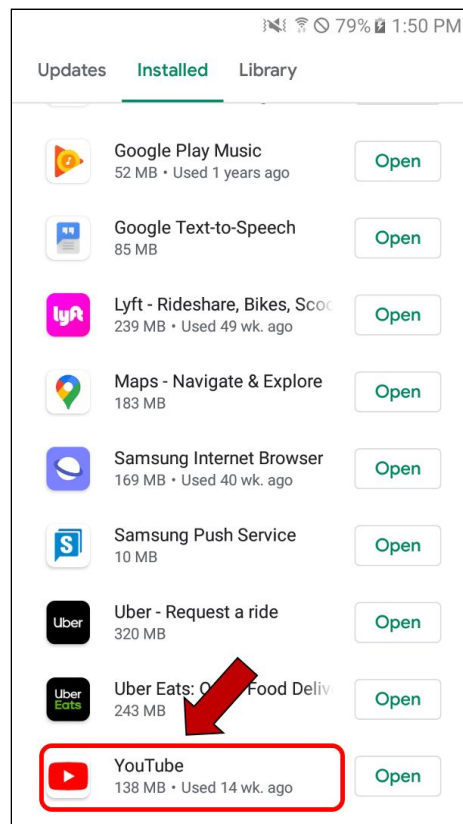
79% 1:50 PM

Updates Installed Library

Google Play Music
52 MB • Used 1 years ago
Open

Google Text-to-Speech
85 MB
Open

lyft
Lyft - Rideshare, Bikes, Scoo
239 MB • Used 49 wk. ago
Open

Maps - Navigate & Explore
183 MB
Open

Samsung Internet Browser
169 MB • Used 40 wk. ago
Open

Samsung Push Service
10 MB
Open

Uber
Uber - Request a ride
320 MB
Open

Uber Eats
Uber Eats: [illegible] Food Deliv
243 MB
Open

YouTube
138 MB • Used 14 wk. ago
Open